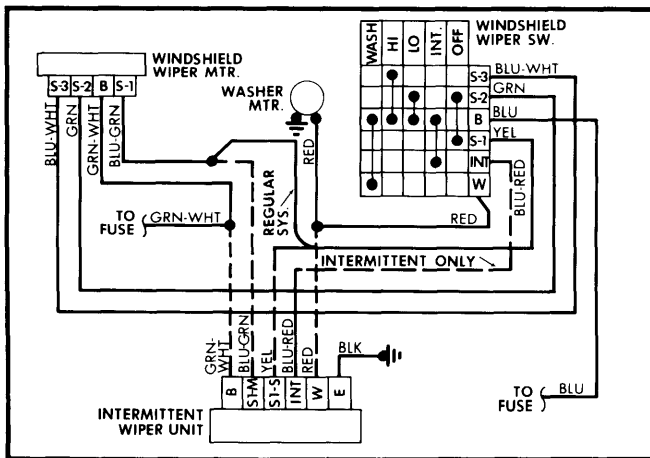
WINDSHIELD WIPER MTR.

S-3 S-2 B S-1

BLU-WHT GRN GRN-WHT BLU-GRN

WASHER MTR.

RED

WINDSHIELD WIPER SW.

WASH HI LO INT. OFF

S-3 BLU-WHT
S-2 GRN
B BLU
S-1 YEL
INT
W

BLU-RED

TO FUSE GRN-WHT

REGULAR SYS.

RED

INTERMITTENT ONLY

GRN-WHT BLU-GRN YEL BLU-RED RED BLK

B S1-M S1-S INT W E

INTERMITTENT WIPER UNIT

TO FUSE BLU